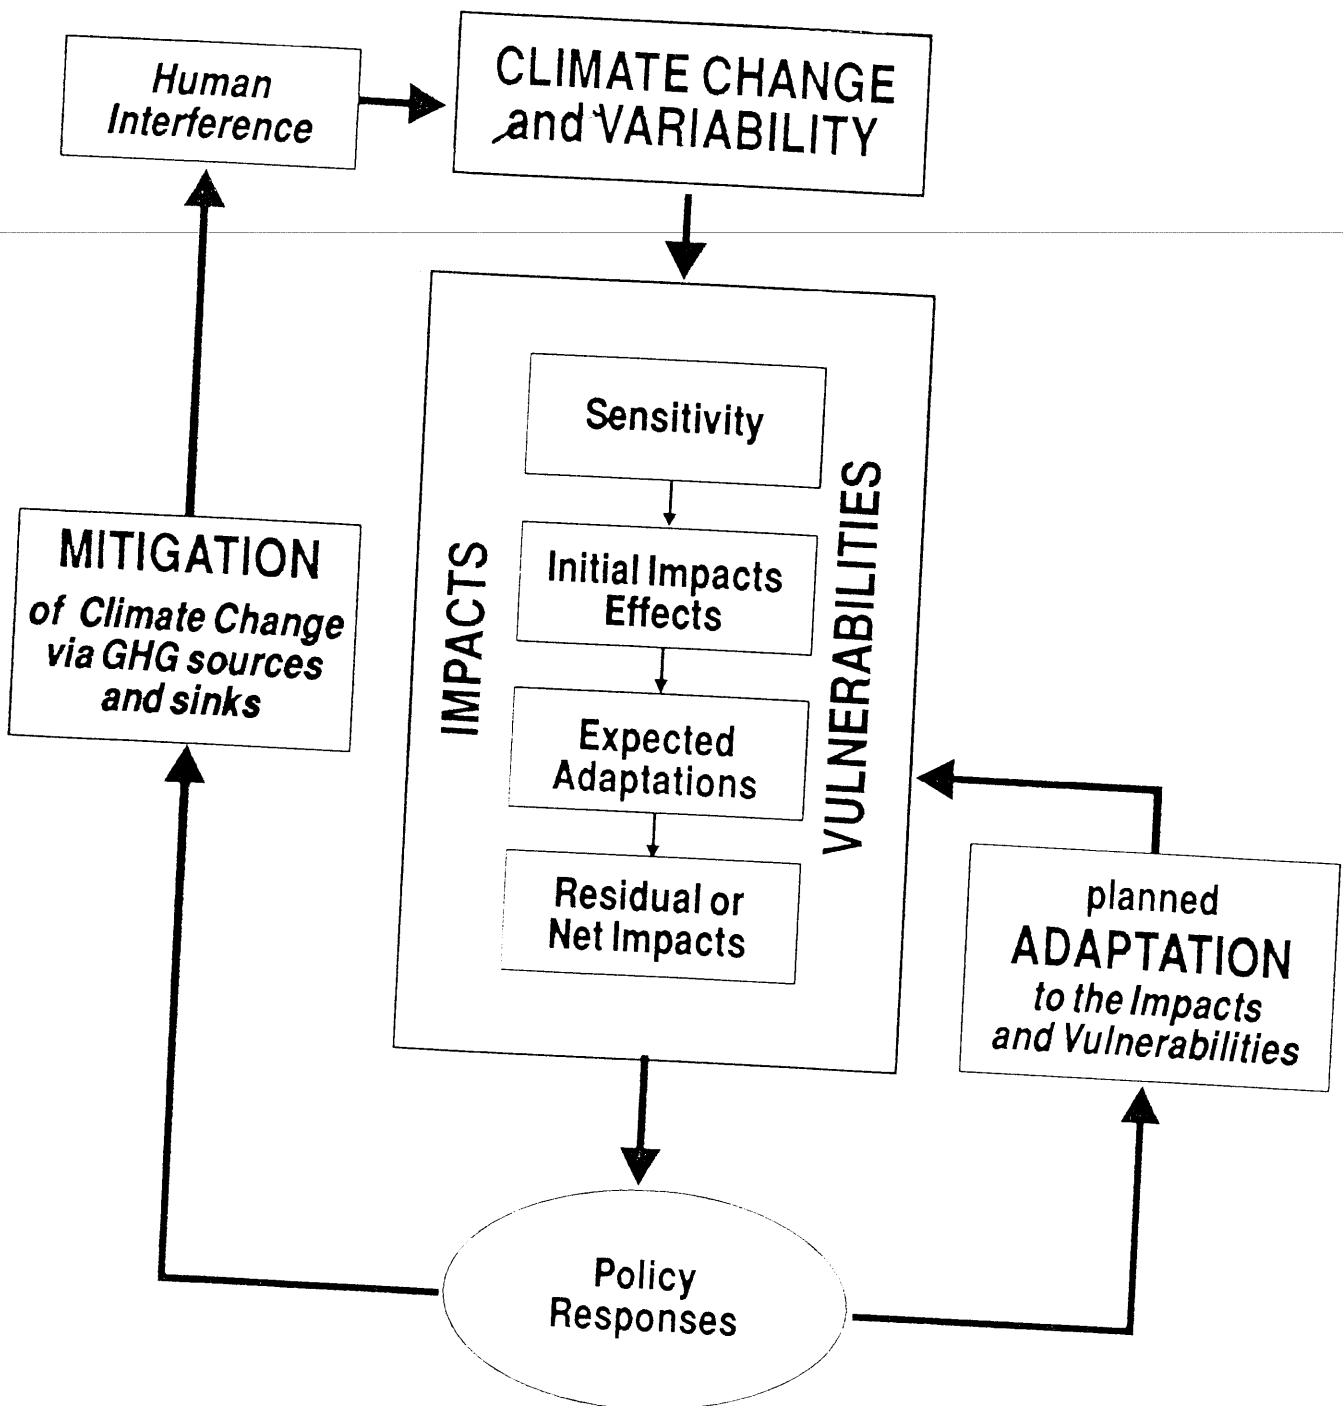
Human Interference

CLIMATE CHANGE and VARIABILITY

IMPACTS

Sensitivity

Initial Impacts Effects

Expected Adaptations

Residual or Net Impacts

VULNERABILITIES

MITIGATION of Climate Change via GHG sources and sinks

planned ADAPTATION to the Impacts and Vulnerabilities

Policy Responses